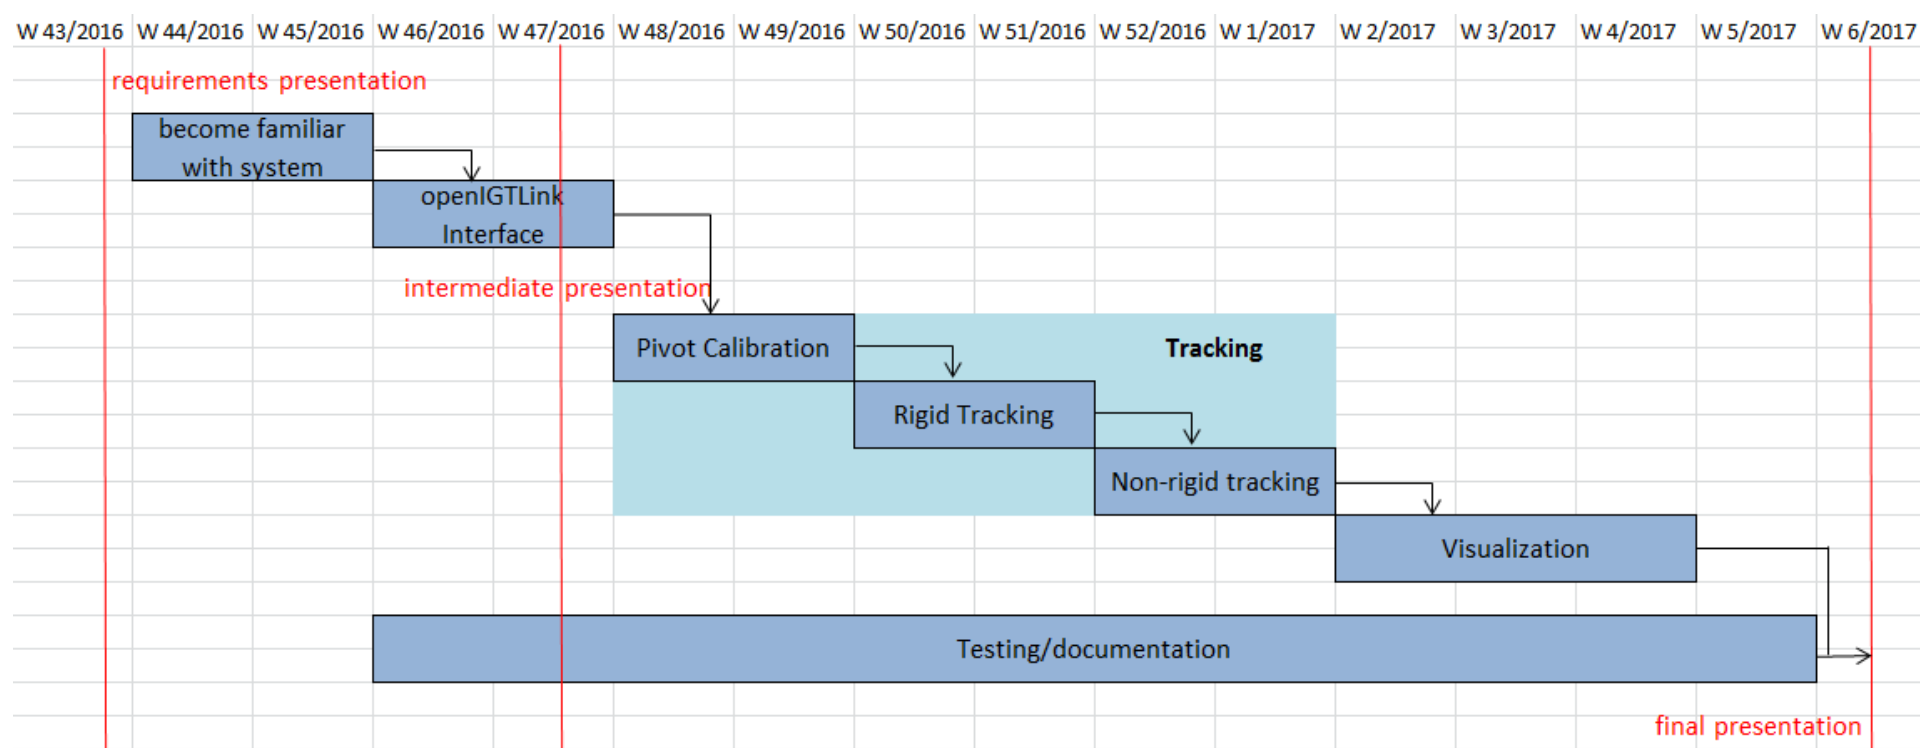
| W 43/2016 | W 44/2016 | W 45/2016 | W 46/2016 | W 47/2016 | W 48/2016 | W 49/2016 | W 50/2016 | W 51/2016 | W 52/2016 | W 1/2017 | W 2/2017 | W 3/2017 | W 4/2017 | W 5/2017 | W 6/2017 |
|---|---|---|---|---|---|---|---|---|---|---|---|---|---|---|---|

requirements presentation

become familiar with system

openIGTLink Interface

intermediate presentation

Pivot Calibration

Tracking

Rigid Tracking

Non-rigid tracking

Visualization

Testing/documentation

final presentation